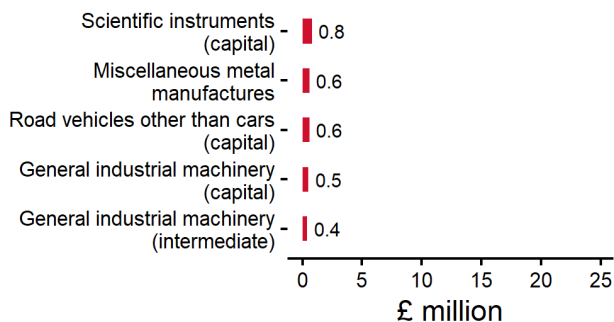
| Category | £ million |
|---|---|
| Scientific instruments (capital) | 0.8 |
| Miscellaneous metal manufactures | 0.6 |
| Road vehicles other than cars (capital) | 0.6 |
| General industrial machinery (capital) | 0.5 |
| General industrial machinery (intermediate) | 0.4 |

0
5
10
15
20
25

£ million